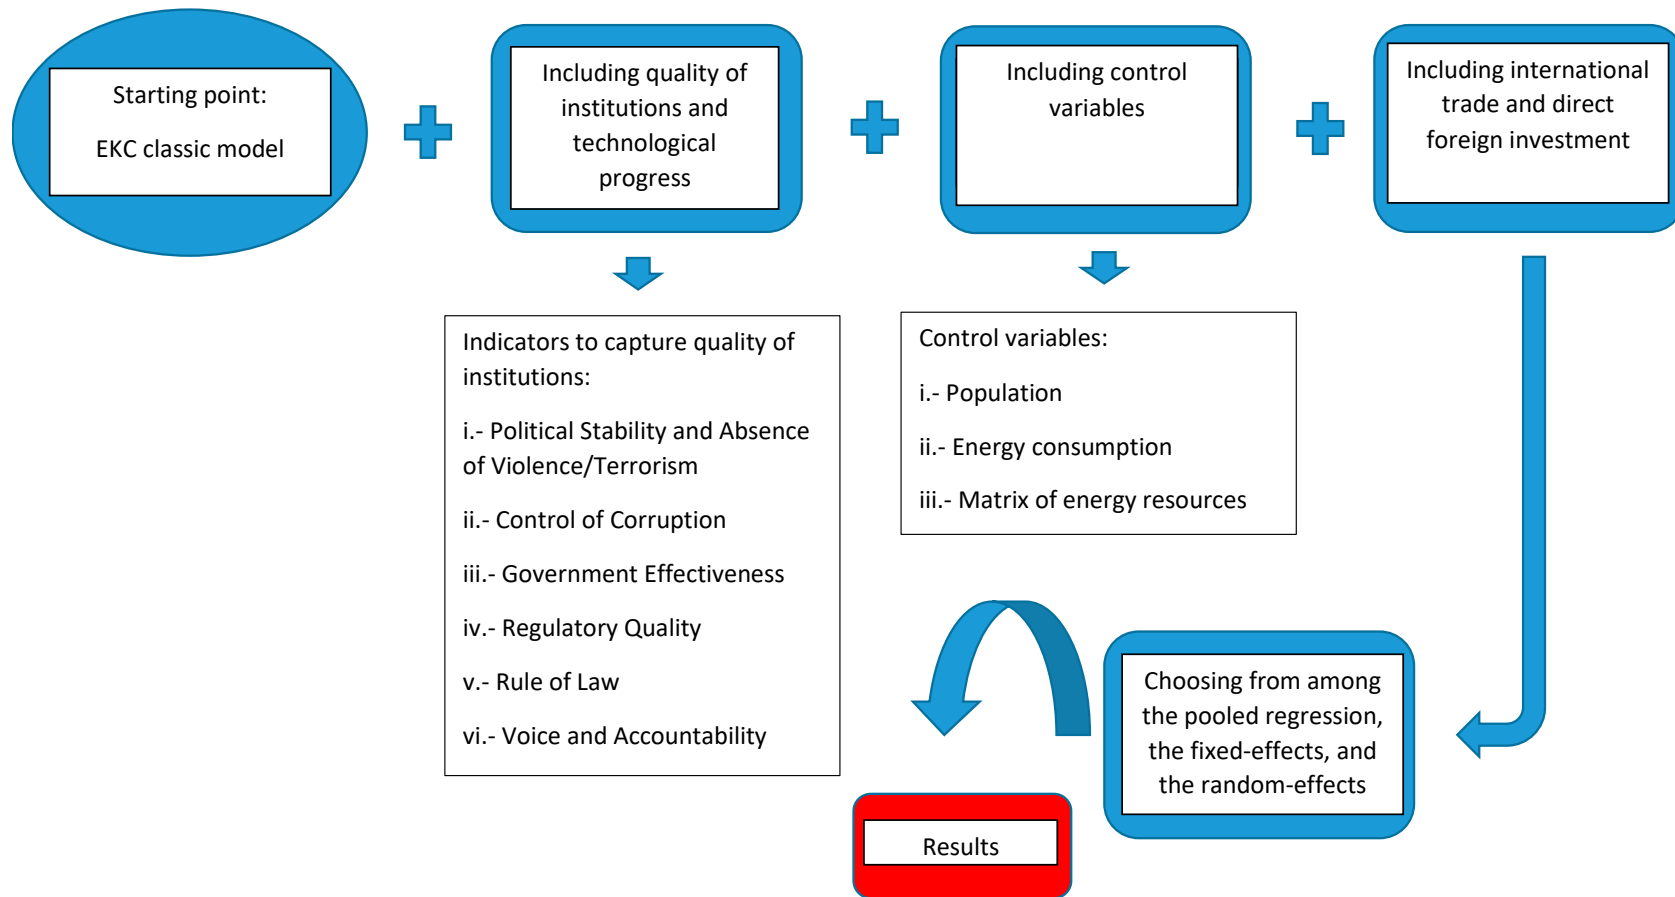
Starting point:

EKC classic model

Including quality of institutions and technological progress

Including control variables

Including international trade and direct foreign investment

Indicators to capture quality of institutions:

i.- Political Stability and Absence of Violence/Terrorism

ii.- Control of Corruption

iii.- Government Effectiveness

iv.- Regulatory Quality

v.- Rule of Law

vi.- Voice and Accountability

Control variables:

i.- Population

ii.- Energy consumption

iii.- Matrix of energy resources

Choosing from among the pooled regression, the fixed-effects, and the random-effects

Results